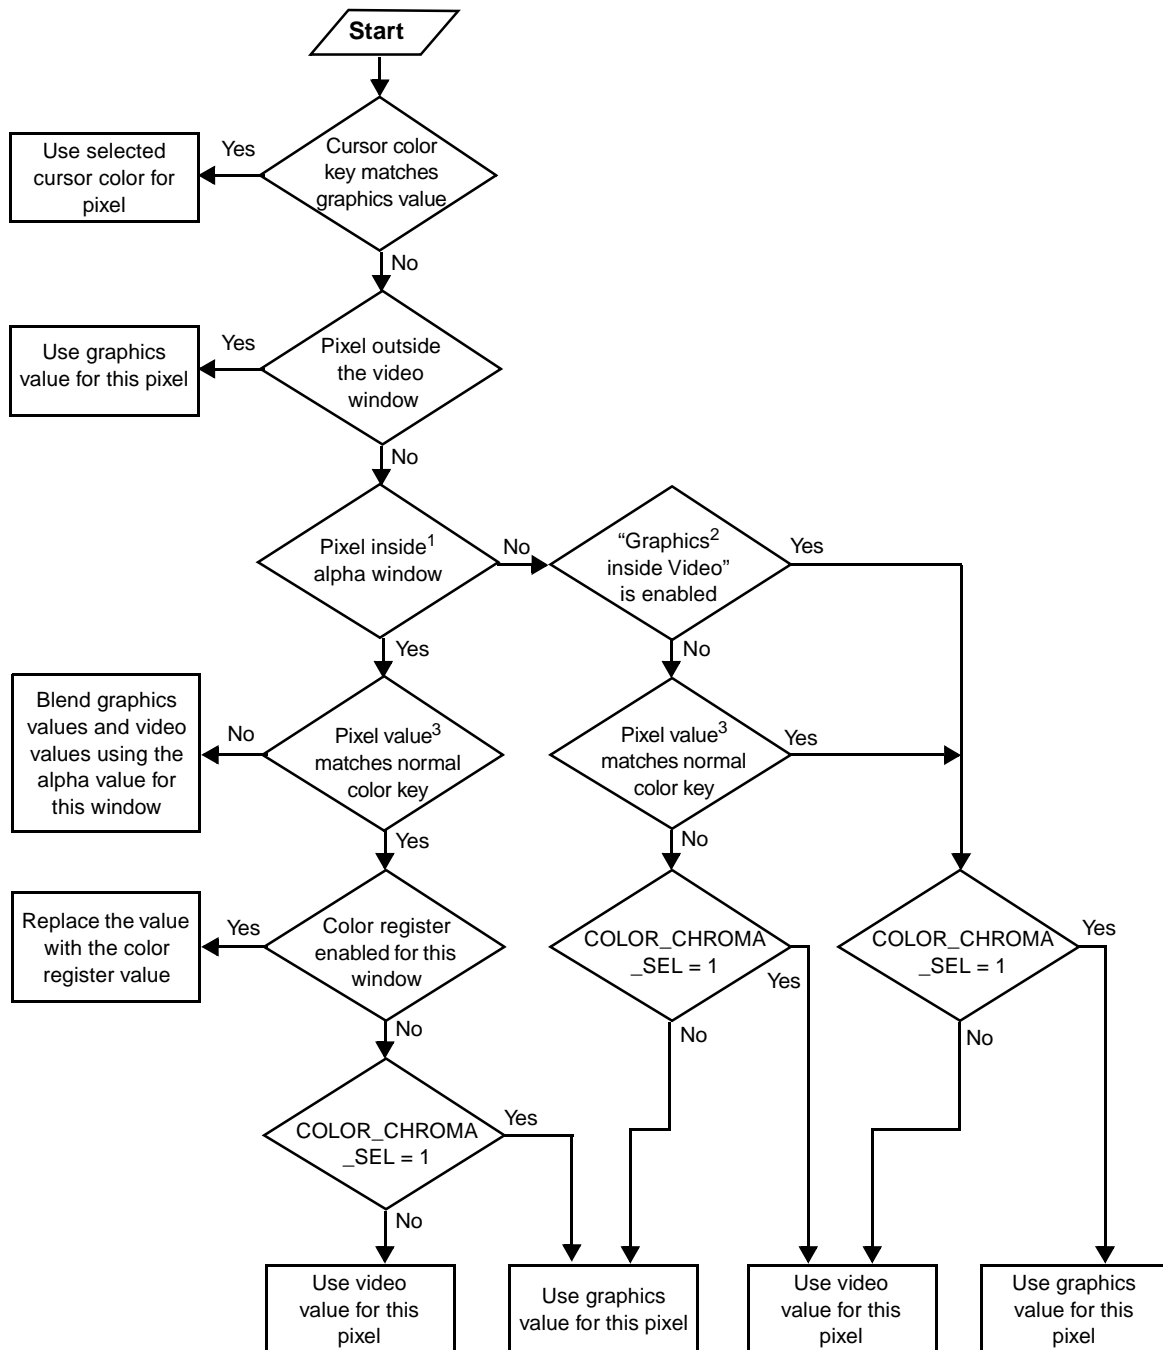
Start

Cursor color key matches graphics value

Yes

Use selected cursor color for pixel

No

Pixel outside the video window

Yes

Use graphics value for this pixel

No

Pixel inside$^1$ alpha window

No

"Graphics$^2$ inside Video" is enabled

Yes

Yes

No

Pixel value$^3$ matches normal color key

No

Blend graphics values and video values using the alpha value for this window

Pixel value$^3$ matches normal color key

Yes

Yes

No

Color register enabled for this window

Yes

Replace the value with the color register value

COLOR_CHROMA _SEL = 1

Yes

COLOR_CHROMA _SEL = 1

Yes

No

No

No

COLOR_CHROMA _SEL = 1

Yes

No

Use video value for this pixel

Use graphics value for this pixel

Use video value for this pixel

Use graphics value for this pixel